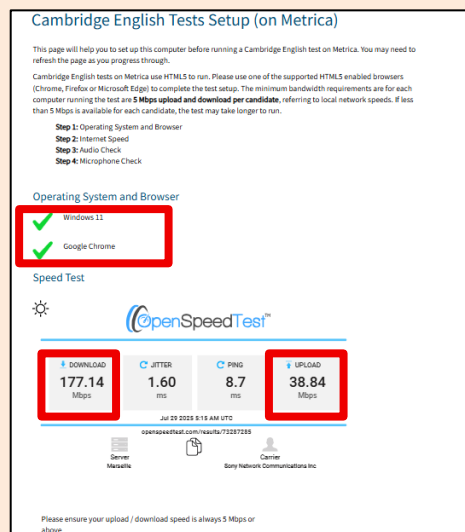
Cambridge English Tests Setup (on Metrica)

This page will help you to set up this computer before running a Cambridge English test on Metrica. You may need to refresh the page as you progress through.

Cambridge English tests on Metrica use HTML5 to run. Please use one of the supported HTML5 enabled browsers (Chrome, Firefox or Microsoft Edge) to complete the test setup. The minimum bandwidth requirements are for each computer running the test are 5 Mbps upload and download per candidate, referring to local network speeds. If less than 5 Mbps is available for each candidate, the test may take longer to run.

Step 1: Operating System and Browser
Step 2: Internet Speed
Step 3: Audio Check
Step 4: Microphone Check

Operating System and Browser

Windows 11

Google Chrome

Speed Test

OpenSpeedTest™

| DOWNLOAD | JITTER | PING | UPLOAD |
|---|---|---|---|
| 177.14 Mbps | 1.60 ms | 8.7 ms | 38.84 Mbps |

Jul 29 2025 8:15 AM UTC

openspeedtest.com/results/73287285

Server
Marseille

Carrier
Sony Network Communications Inc

Please ensure your upload / download speed is always 5 Mbps or above.